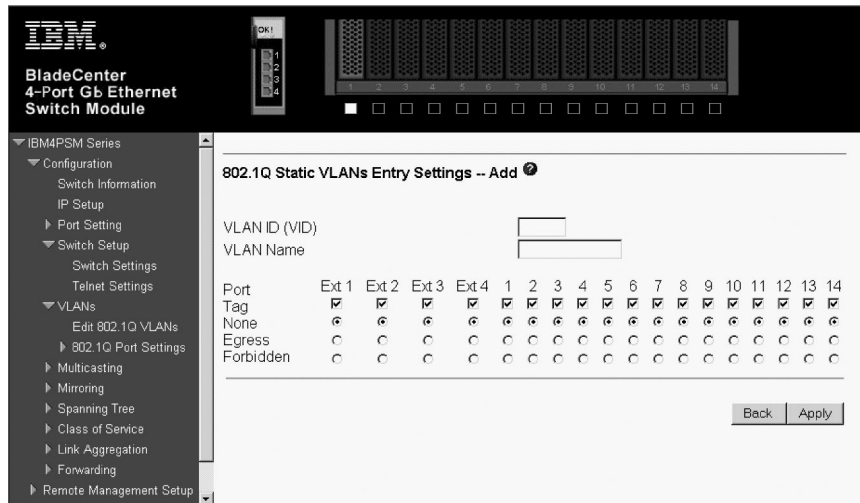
IBM.

BladeCenter
4-Port Gb Ethernet
Switch Module

OK!
1
2
3
4

1 2 3 4 5 6 7 8 9 10 11 12 13 14

IBM4PSM Series
Configuration
Switch Information
IP Setup
Port Setting
Switch Setup
Switch Settings
Telnet Settings
VLANs
Edit 802.1Q VLANs
802.1Q Port Settings
Multicasting
Mirroring
Spanning Tree
Class of Service
Link Aggregation
Forwarding
Remote Management Setup

802.1Q Static VLANs Entry Settings -- Add

VLAN ID (VID)
VLAN Name

| Port | Ext 1 | Ext 2 | Ext 3 | Ext 4 | 1 | 2 | 3 | 4 | 5 | 6 | 7 | 8 | 9 | 10 | 11 | 12 | 13 | 14 |
|---|---|---|---|---|---|---|---|---|---|---|---|---|---|---|---|---|---|---|
| Tag | | | | | | | | | | | | | | | | | | |
| None | | | | | | | | | | | | | | | | | | |
| Egress | | | | | | | | | | | | | | | | | | |
| Forbidden | | | | | | | | | | | | | | | | | | |

Back Apply